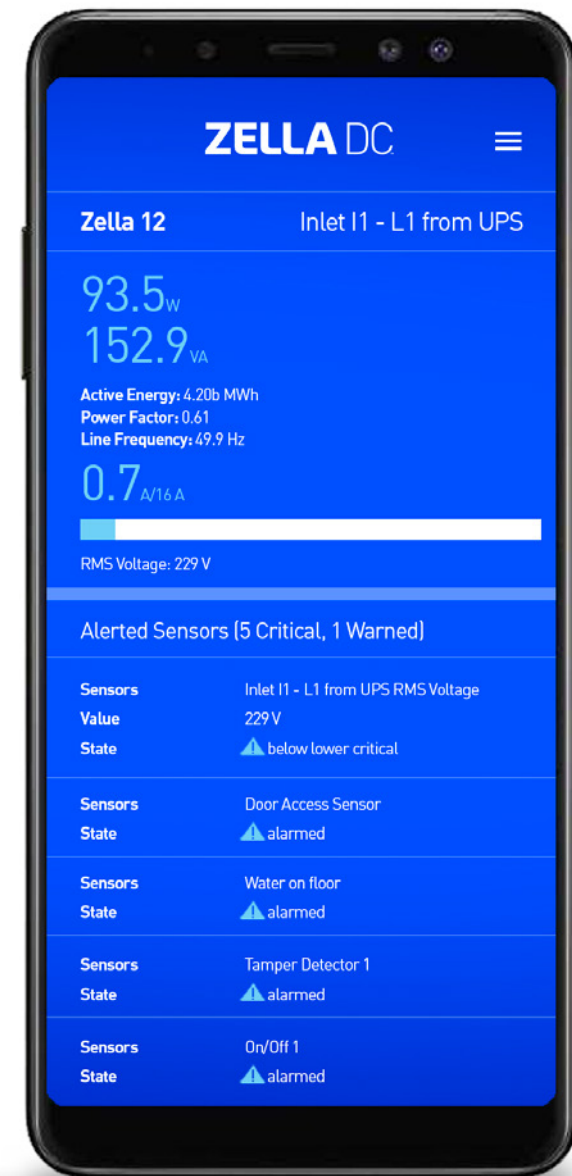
ZELLA DC

Zella 12

Inlet I1 - L1 from UPS

93.5W
152.9VA

Active Energy: 4.20b MWh
Power Factor: 0.61
Line Frequency: 49.9 Hz

0.7A/16 A

RMS Voltage: 229 V

Alerted Sensors (5 Critical, 1 Warned)

| Sensors | Inlet I1 - L1 from UPS RMS Voltage |
|---|---|
| Value | 229 V |
| State | below lower critical |

| Sensors | Door Access Sensor |
|---|---|
| State | alarmed |

| Sensors | Water on floor |
|---|---|
| State | alarmed |

| Sensors | Tamper Detector 1 |
|---|---|
| State | alarmed |

| Sensors | On/Off 1 |
|---|---|
| State | alarmed |